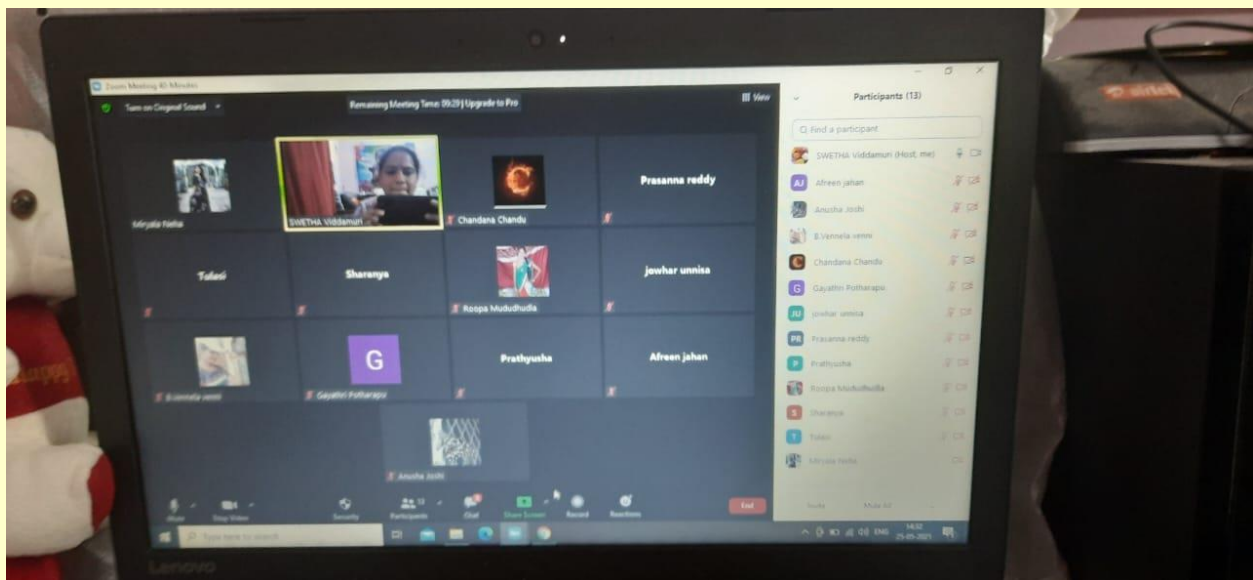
Zoom Meeting 40-Minutes

Turn on Original Sound

Remaining Meeting Time: 09:29 | Upgrade to Pro

View

Mriyala Neha

SWETHA Viddamuri

Chandana Chandu

Prasanna reddy

Tulasi

Sharanya

Roopa Mududhudia

jowhar unnisa

B.vennela venni

Gayathri Potharapu

Prathyusha

Afreen jahan

Anusha Joshi

G

Mute

Stop Video

Security

Participants 13

Chat

Share Screen

Record

Reactions

End

Participants (13)

Find a participant

SWETHA Viddamuri (Host, me)

Afreen jahan

Anusha Joshi

B.Vennela venni

Chandana Chandu

Gayathri Potharapu

jowhar unnisa

Prasanna reddy

Prathyusha

Roopa Mududhudia

Sharanya

Tulasi

Mriyala Neha

Invite

Mute All

Type here to search

ENG

14:32

25-05-2021

Lenovo

airtel